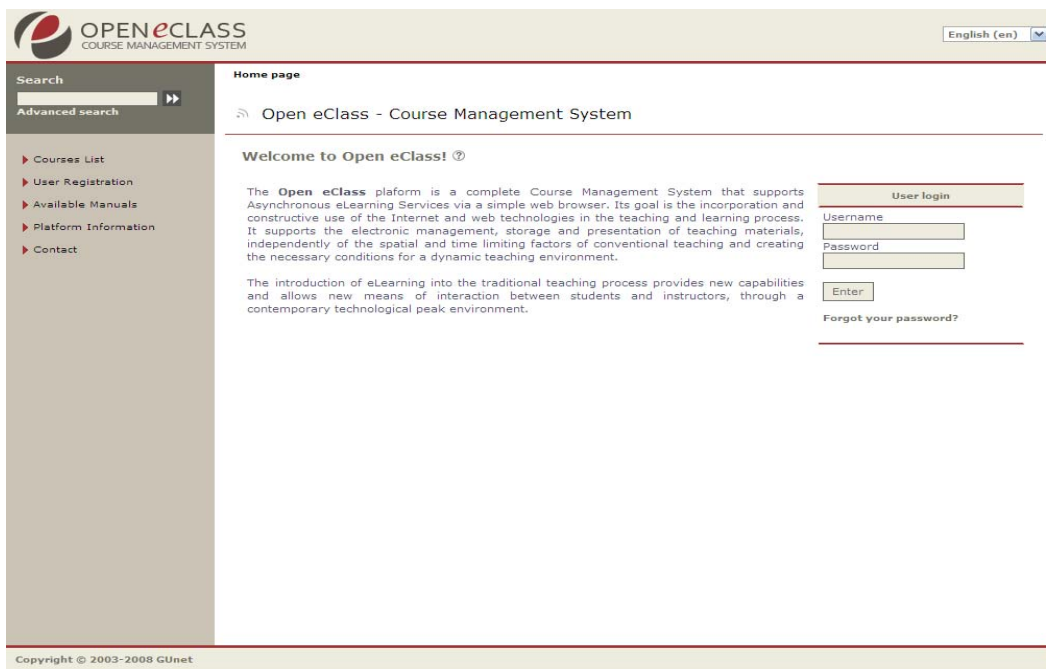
OPENeCLASS
COURSE MANAGEMENT SYSTEM

English (en)

Search
Advanced search

Courses List
User Registration
Available Manuals
Platform Information
Contact

Home page

Open eClass - Course Management System

Welcome to Open eClass!

The **Open eClass** plaform is a complete Course Management System that supports Asynchronous eLearning Services via a simple web browser. Its goal is the incorporation and constructive use of the Internet and web technologies in the teaching and learning process. It supports the electronic management, storage and presentation of teaching materials, independently of the spatial and time limiting factors of conventional teaching and creating the necessary conditions for a dynamic teaching environment.

The introduction of eLearning into the traditional teaching process provides new capabilities and allows new means of interaction between students and instructors, through a contemporary technological peak environment.

User login
Username
Password
Enter
Forgot your password?

Copyright © 2003-2008 GUnet